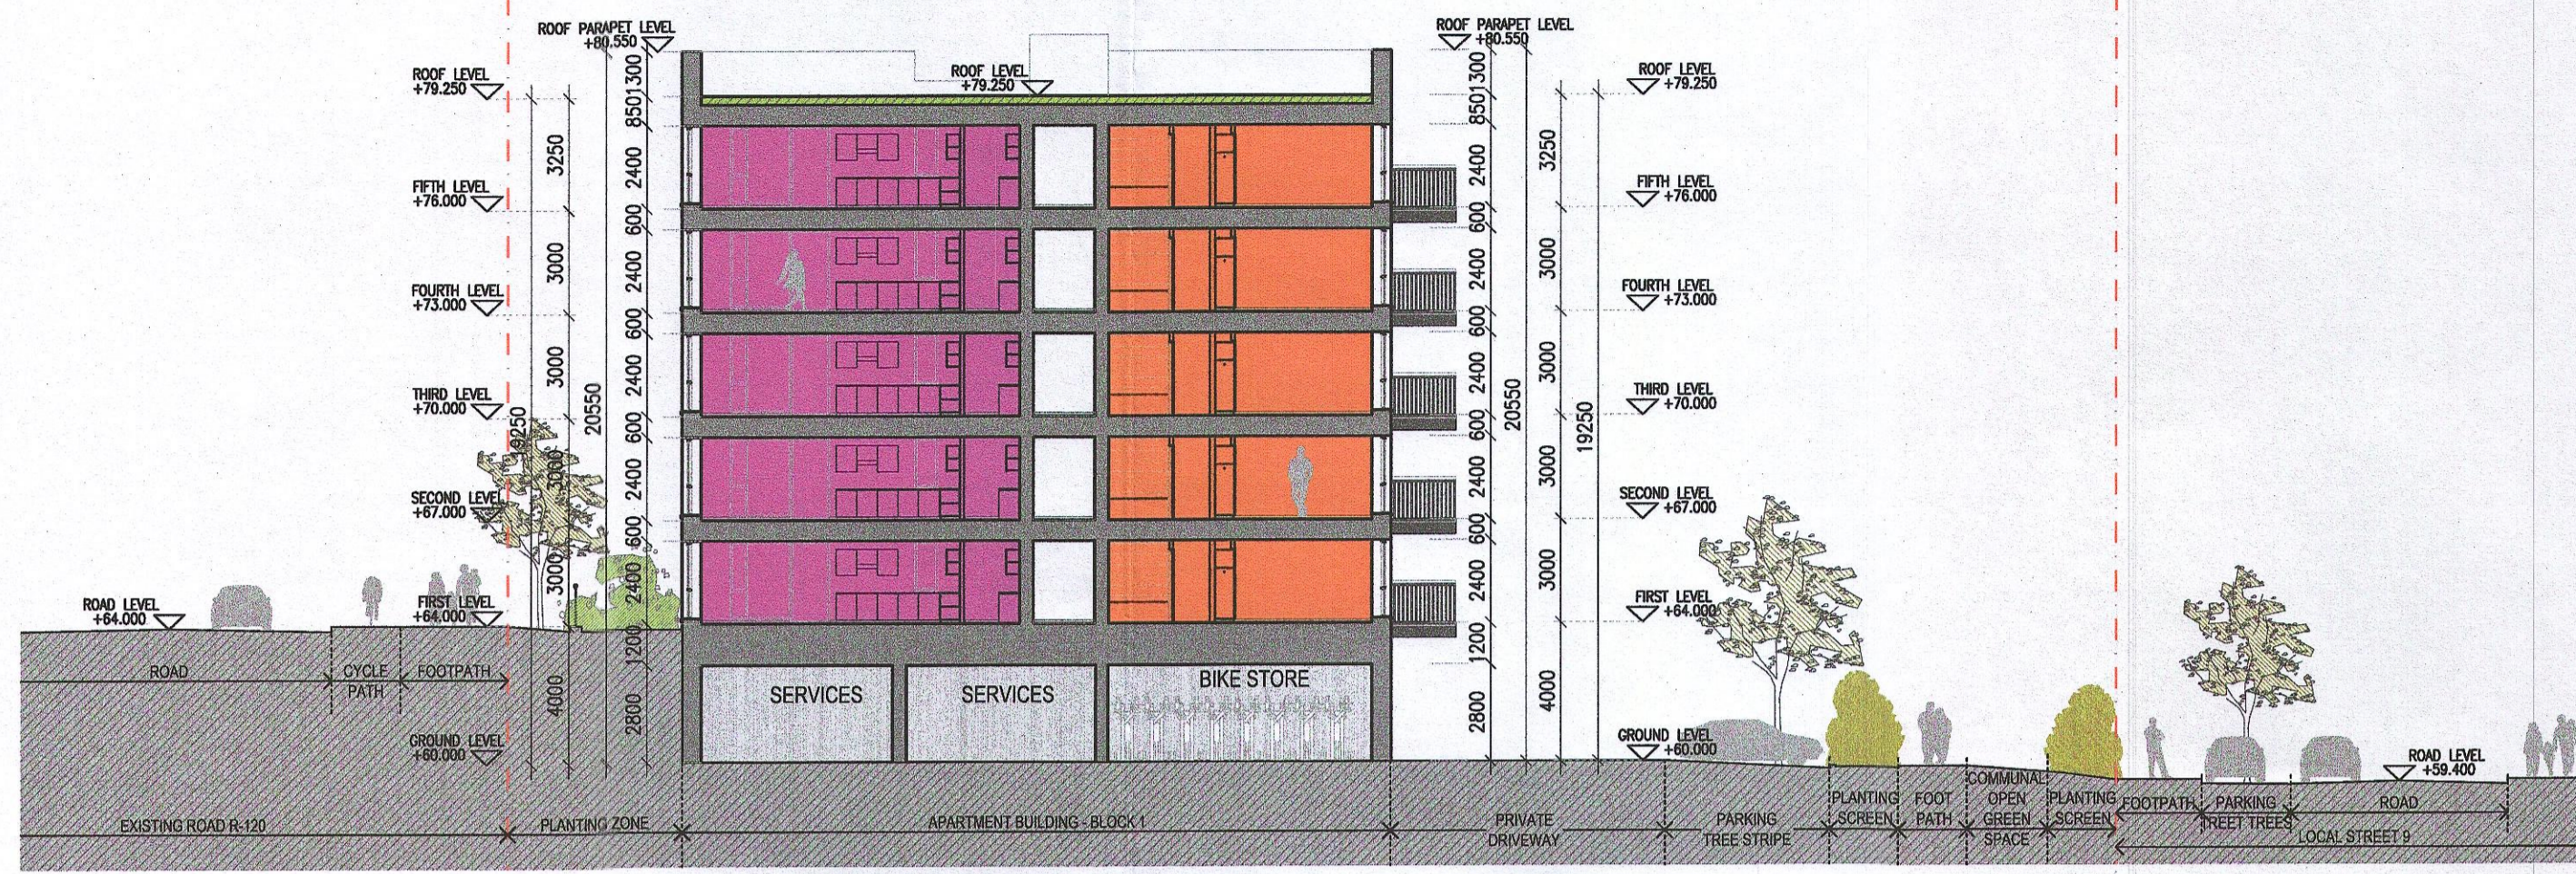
ROOF PARAPET LEVEL +80.550
ROOF LEVEL +79.250
ROOF LEVEL +79.250
FIFTH LEVEL +76.000
FOURTH LEVEL +73.000
THIRD LEVEL +70.000
SECOND LEVEL +67.000
FIRST LEVEL +64.000
GROUND LEVEL +60.000
ROAD LEVEL +64.000
3250
3000
3000
3000
3000
4000
19250
20550
1300
850
2400
600
2400
600
2400
600
2400
600
2400
1200
2800
SERVICES
SERVICES
BIKE STORE
ROAD
CYCLE PATH
FOOTPATH
EXISTING ROAD R-120
PLANTING ZONE
APARTMENT BUILDING - BLOCK 1
ROOF PARAPET LEVEL +80.550
1300
850
2400
600
2400
600
2400
600
2400
600
2400
1200
2800
20550
3250
3000
3000
3000
3000
4000
19250
ROOF LEVEL +79.250
FIFTH LEVEL +76.000
FOURTH LEVEL +73.000
THIRD LEVEL +70.000
SECOND LEVEL +67.000
FIRST LEVEL +64.000
GROUND LEVEL +60.000
ROAD LEVEL +59.400
PRIVATE DRIVEWAY
PARKING TREE STRIPE
PLANTING SCREEN
FOOT PATH
COMMUNAL OPEN GREEN SPACE
PLANTING SCREEN
FOOTPATH
PARKING TREET TREES
ROAD
LOCAL STREET 9